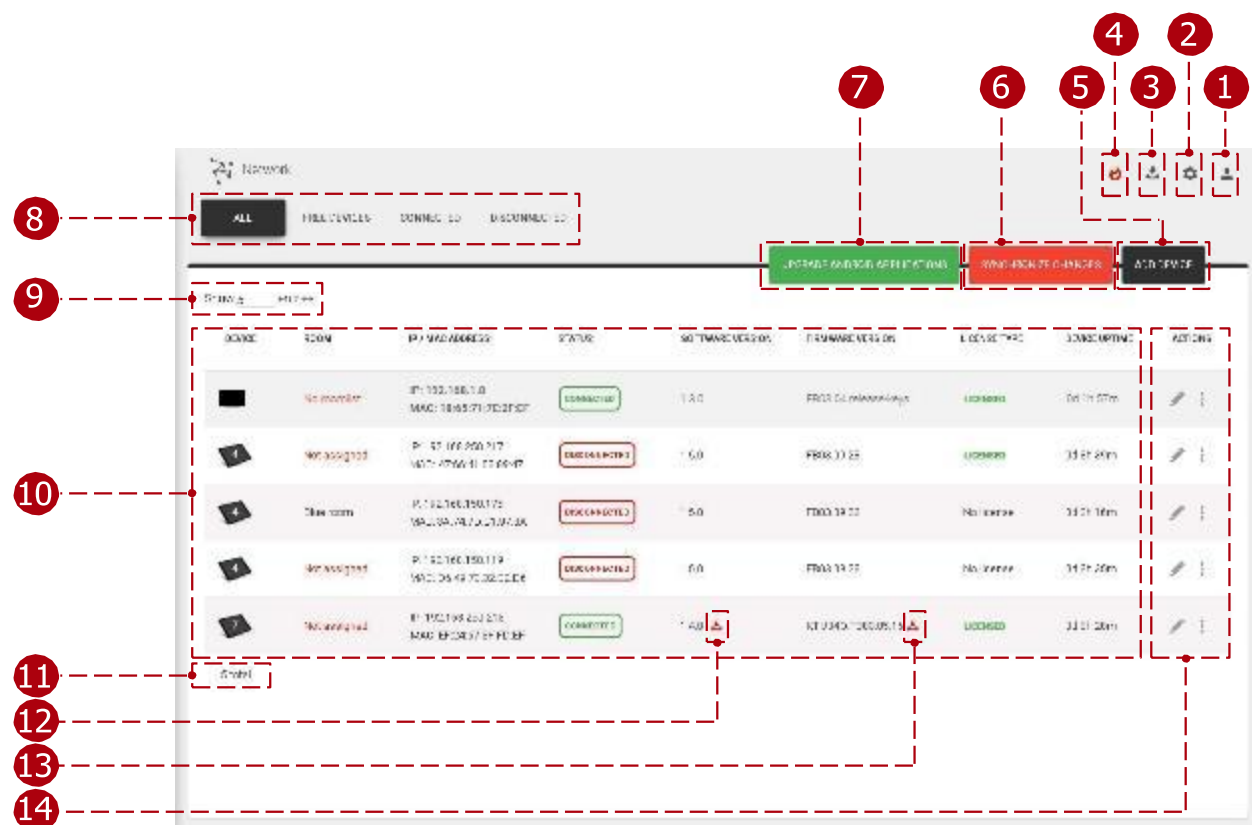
4 2
7 6 5 3 1

Network

8 ALL FREE DEVICES CONNECTED DISCONNECTED

UPGRADE ANDROID APPLICATIONS SYNCHRONIZE CHANGES ADD DEVICE

9 Show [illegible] entries

| DEVICE | ROOM | IP / MAC ADDRESS | STATUS | SOFTWARE VERSION | FIRMWARE VERSION | LICENSE TYPE | CONNECT UPTIME | ACTIONS |
|---|---|---|---|---|---|---|---|---|
| | Not assigned | IP: 192.168.1.0 MAC: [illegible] | CONNECTED | 1.3.0 | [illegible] | LICENSED | 0d 1h 57m | |
| | Not assigned | IP: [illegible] MAC: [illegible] | DISCONNECTED | 1.5.0 | FB03.10.23 | LICENSED | 3d 6h 28m | |
| | Blue room | IP: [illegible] MAC: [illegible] | DISCONNECTED | 1.5.0 | FB03.10.23 | No license | 3d 2h 16m | |
| | Not assigned | IP: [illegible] MAC: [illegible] | DISCONNECTED | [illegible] | FB03.10.23 | No license | 3d 2h 28m | |
| | Not assigned | IP: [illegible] MAC: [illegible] | CONNECTED | 1.4.0 | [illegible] | LICENSED | 3d 0h 28m | |

10

11 Total

12
13
14